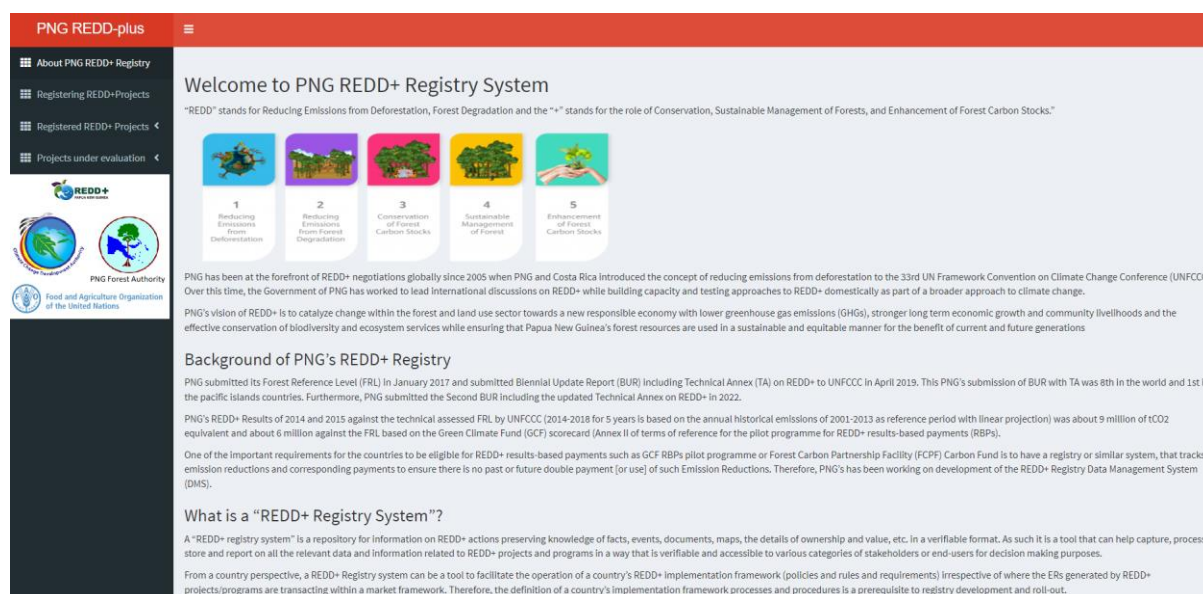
PNG REDD-plus
≡

About PNG REDD+ Registry
Registering REDD+Projects
Registered REDD+ Projects ‹
Projects under evaluation ‹

REDD+
PAPUA NEW GUINEA
Climate Change Development Authority
PNG Forest Authority
Food and Agriculture Organization of the United Nations

Welcome to PNG REDD+ Registry System

"REDD" stands for Reducing Emissions from Deforestation, Forest Degradation and the "+" stands for the role of Conservation, Sustainable Management of Forests, and Enhancement of Forest Carbon Stocks."

1 Reducing Emissions from Deforestation
2 Reducing Emissions from Forest Degradation
3 Conservation of Forest Carbon Stocks
4 Sustainable Management of Forest
5 Enhancement of Forest Carbon Stocks

PNG has been at the forefront of REDD+ negotiations globally since 2005 when PNG and Costa Rica introduced the concept of reducing emissions from deforestation to the 33rd UN Framework Convention on Climate Change Conference (UNFCC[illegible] Over this time, the Government of PNG has worked to lead international discussions on REDD+ while building capacity and testing approaches to REDD+ domestically as part of a broader approach to climate change.

PNG's vision of REDD+ is to catalyze change within the forest and land use sector towards a new responsible economy with lower greenhouse gas emissions (GHGs), stronger long term economic growth and community livelihoods and the effective conservation of biodiversity and ecosystem services while ensuring that Papua New Guinea's forest resources are used in a sustainable and equitable manner for the benefit of current and future generations

Background of PNG's REDD+ Registry

PNG submitted its Forest Reference Level (FRL) in January 2017 and submitted Biennial Update Report (BUR) including Technical Annex (TA) on REDD+ to UNFCCC in April 2019. This PNG's submission of BUR with TA was 8th in the world and 1st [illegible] the pacific islands countries. Furthermore, PNG submitted the Second BUR including the updated Technical Annex on REDD+ in 2022.

PNG's REDD+ Results of 2014 and 2015 against the technical assessed FRL by UNFCCC (2014-2018 for 5 years is based on the annual historical emissions of 2001-2013 as reference period with linear projection) was about 9 million of tCO2 equivalent and about 6 million against the FRL based on the Green Climate Fund (GCF) scorecard (Annex II of terms of reference for the pilot programme for REDD+ results-based payments (RBPs).

One of the important requirements for the countries to be eligible for REDD+ results-based payments such as GCF RBPs pilot programme or Forest Carbon Partnership Facility (FCPF) Carbon Fund is to have a registry or similar system, that tracks emission reductions and corresponding payments to ensure there is no past or future double payment [or use] of such Emission Reductions. Therefore, PNG's has been working on development of the REDD+ Registry Data Management System (DMS).

What is a "REDD+ Registry System"?

A "REDD+ registry system" is a repository for information on REDD+ actions preserving knowledge of facts, events, documents, maps, the details of ownership and value, etc. in a verifiable format. As such it is a tool that can help capture, process, store and report on all the relevant data and information related to REDD+ projects and programs in a way that is verifiable and accessible to various categories of stakeholders or end-users for decision making purposes.

From a country perspective, a REDD+ Registry system can be a tool to facilitate the operation of a country's REDD+ implementation framework (policies and rules and requirements) irrespective of where the ERs generated by REDD+ projects/programs are transacting within a market framework. Therefore, the definition of a country's implementation framework processes and procedures is a prerequisite to registry development and roll-out.